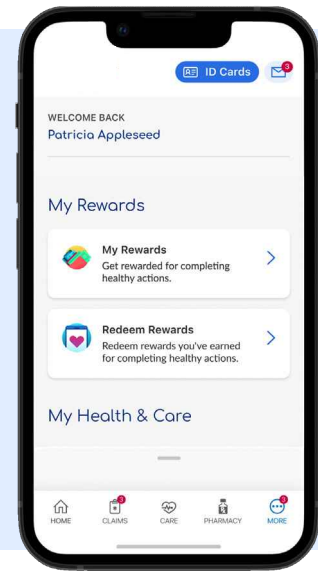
ID Cards

3

WELCOME BACK
Patricia Appleseed

My Rewards

My Rewards
Get rewarded for completing healthy actions.

Redeem Rewards
Redeem rewards you've earned for completing healthy actions.

My Health & Care

HOME

3
CLAIMS

CARE

PHARMACY

3
MORE